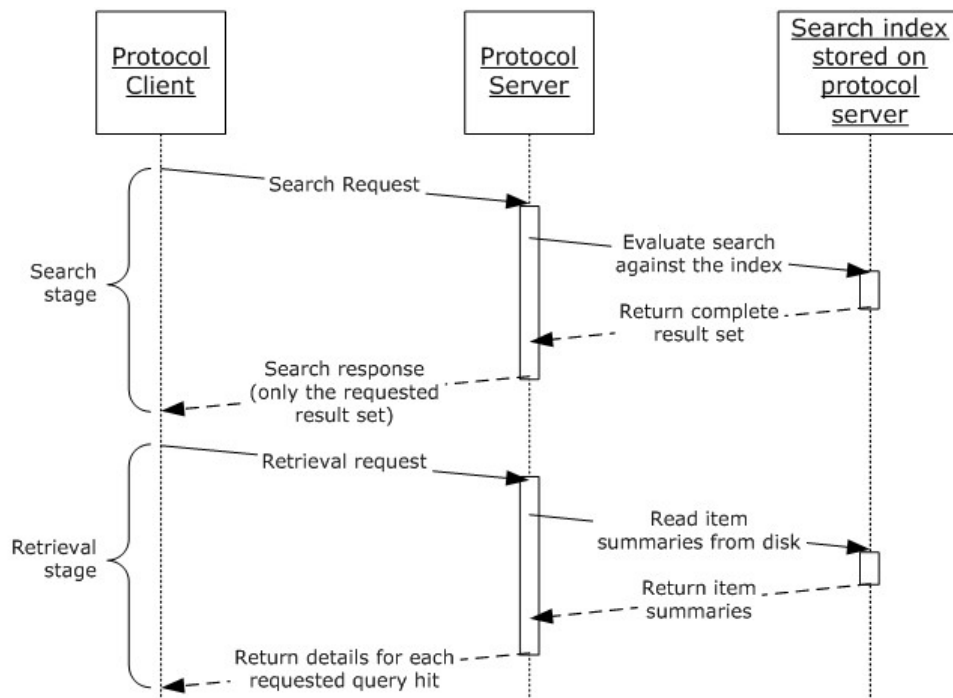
Protocol Client

Protocol Server

Search index stored on protocol server

Search Request

Evaluate search against the index

Return complete result set

Search stage

Search response (only the requested result set)

Retrieval request

Read item summaries from disk

Return item summaries

Retrieval stage

Return details for each requested query hit